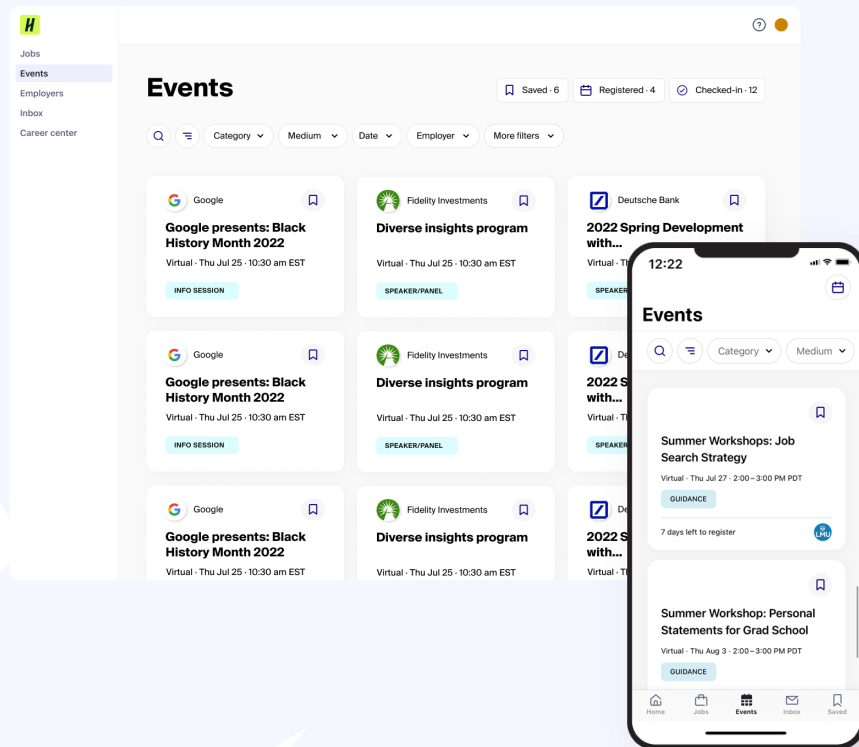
H

Jobs
Events
Employers
Inbox
Career center

?

Events

Saved · 6
Registered · 4
Checked-in · 12

Category
Medium
Date
Employer
More filters

Google
Google presents: Black History Month 2022
Virtual · Thu Jul 25 · 10:30 am EST
INFO SESSION

Fidelity Investments
Diverse insights program
Virtual · Thu Jul 25 · 10:30 am EST
SPEAKER/PANEL

Deutsche Bank
2022 Spring Development with...
Virtual · Th
SPEAKER

Google
Google presents: Black History Month 2022
Virtual · Thu Jul 25 · 10:30 am EST
INFO SESSION

Fidelity Investments
Diverse insights program
Virtual · Thu Jul 25 · 10:30 am EST
SPEAKER/PANEL

De
2022 S with...
Virtual · Th
SPEAKER

Google
Google presents: Black History Month 2022
Virtual · Thu Jul 25 · 10:30 am EST

Fidelity Investments
Diverse insights program
Virtual · Thu Jul 25 · 10:30 am EST

De
2022 S with...
Virtual · Th

12:22

Events

Category
Medium

Summer Workshops: Job Search Strategy
Virtual · Thu Jul 27 · 2:00 – 3:00 PM PDT
GUIDANCE
7 days left to register
LMU

Summer Workshop: Personal Statements for Grad School
Virtual · Thu Aug 3 · 2:00 – 3:00 PM PDT
GUIDANCE

Home
Jobs
Events
Inbox
Saved